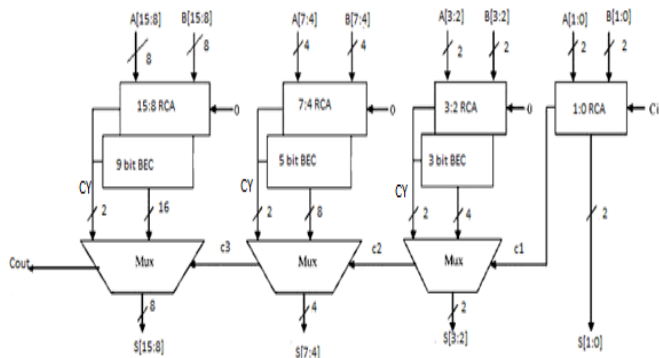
A[15:8] B[15:8]
8 8
15:8 RCA
0
9 bit BEC
CY
2 16
Mux
Cout
8
S[15:8]

A[7:4] B[7:4]
4 4
7:4 RCA
0
5 bit BEC
CY
2 8
Mux
c3
4
S[7:4]

A[3:2] B[3:2]
2 2
3:2 RCA
0
3 bit BEC
CY
2 4
Mux
c2
2
S[3:2]

A[1:0] B[1:0]
2 2
1:0 RCA
Ci
c1
2
S[1:0]